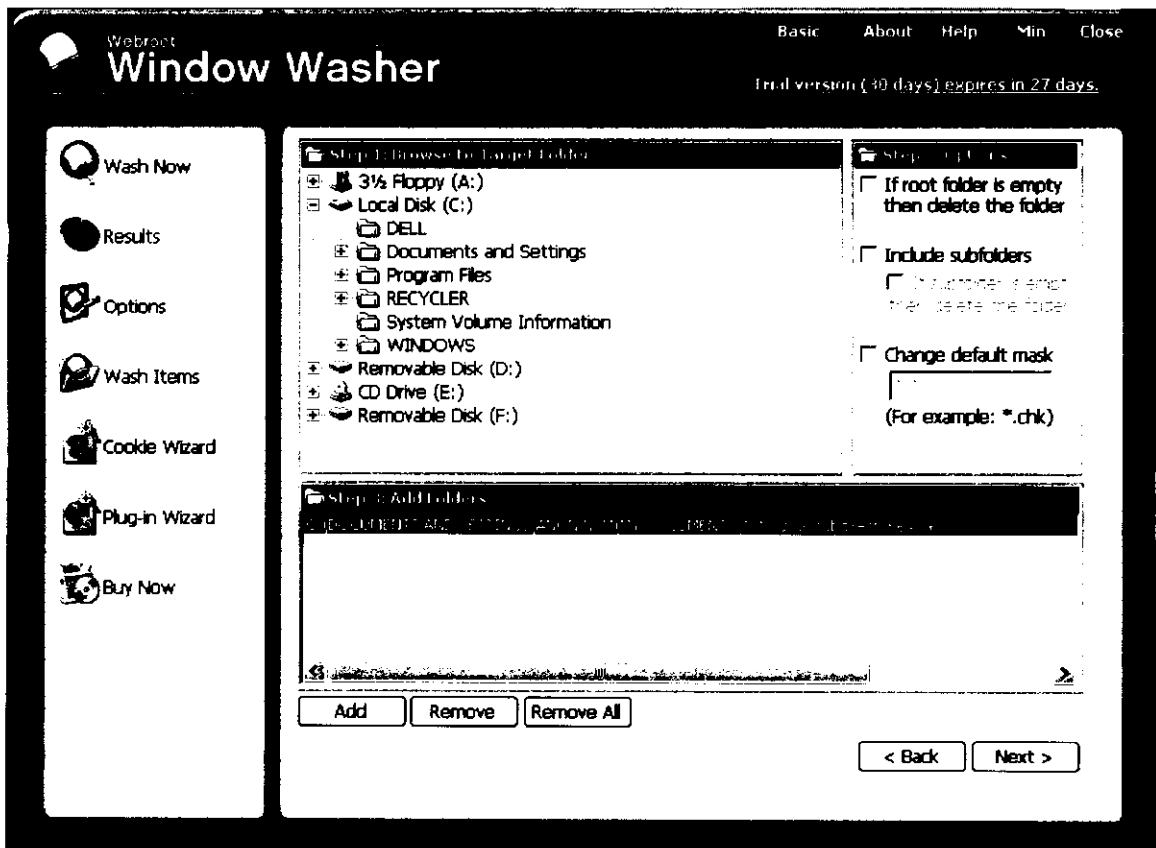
Webroot
Window Washer

Basic About Help Min Close

Trial version (30 days) expires in 27 days.

Wash Now
Results
Options
Wash Items
Cookie Wizard
Plug-in Wizard
Buy Now

Step 1: Browse to target folder

3½ Floppy (A:)
Local Disk (C:)
DELL
Documents and Settings
Program Files
RECYCLER
System Volume Information
WINDOWS
Removable Disk (D:)
CD Drive (E:)
Removable Disk (F:)

Step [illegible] Options

If root folder is empty then delete the folder

Include subfolders

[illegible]

Change default mask

(For example: *.chk)

Step 3: Add folders

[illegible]

Add Remove Remove All

< Back Next >